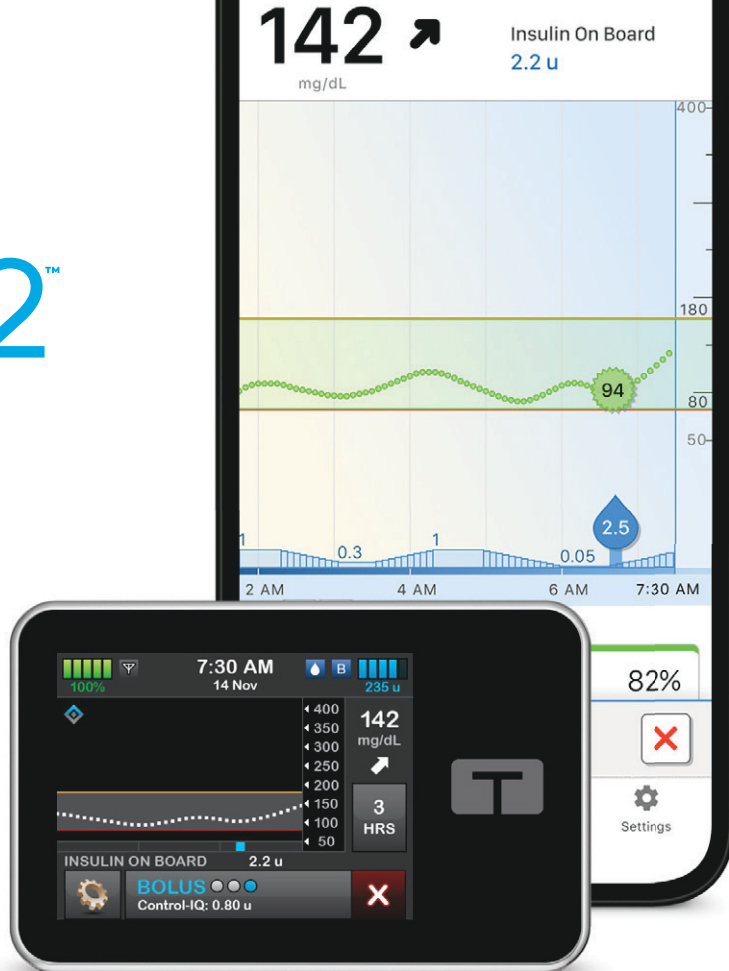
2™

142
mg/dL
Insulin On Board
2.2 u
400
180
94
80
50
2.5
1
0.3
1
0.05
2 AM
4 AM
6 AM
7:30 AM
82%
×
Settings

100%
7:30 AM
14 Nov
B
235 u
400
350
300
250
200
150
100
50
142
mg/dL
3
HRS
INSULIN ON BOARD
2.2 u
BOLUS
Control-IQ: 0.80 u
×